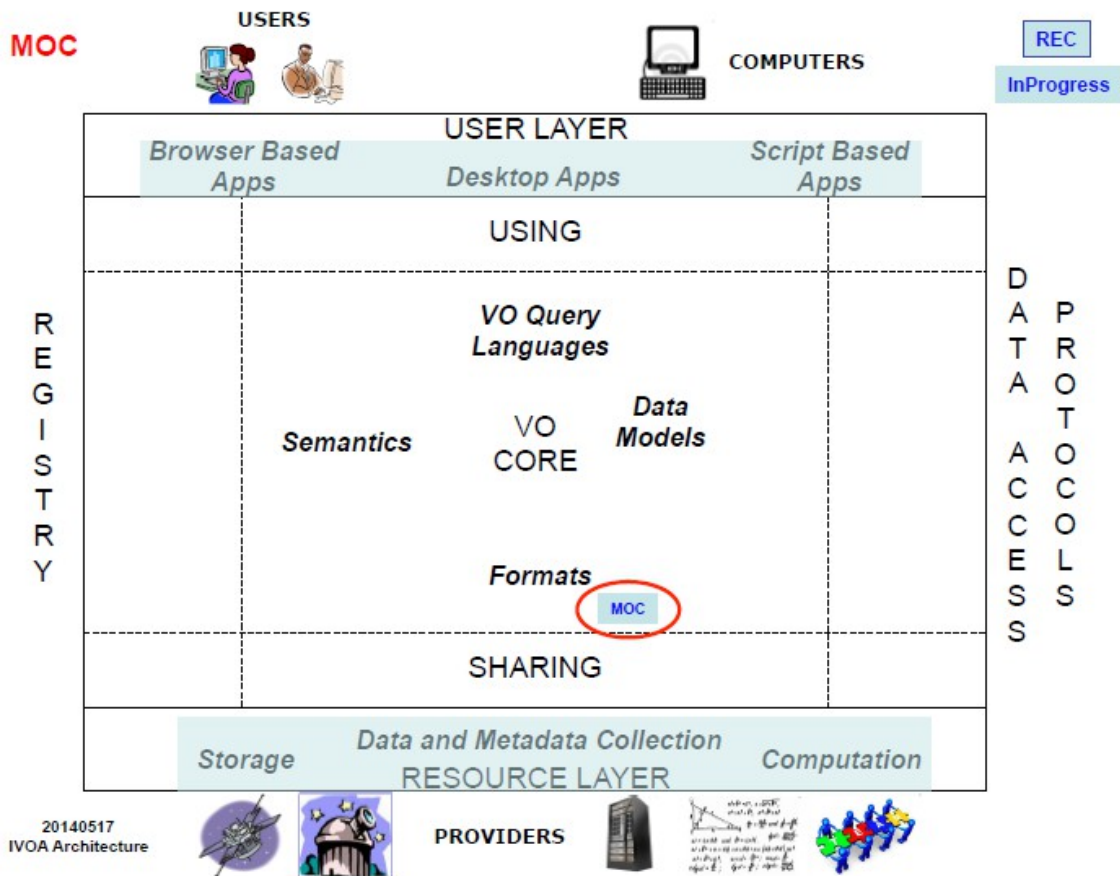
MOC

USERS

COMPUTERS

REC

InProgress

USER LAYER

Browser Based Apps

Desktop Apps

Script Based Apps

USING

REGISTRY

VO Query Languages

Semantics

VO CORE

Data Models

Formats

MOC

DATA ACCESS PROTOCOLS

SHARING

Storage

Data and Metadata Collection

Computation

RESOURCE LAYER

20140517
IVOA Architecture

PROVIDERS